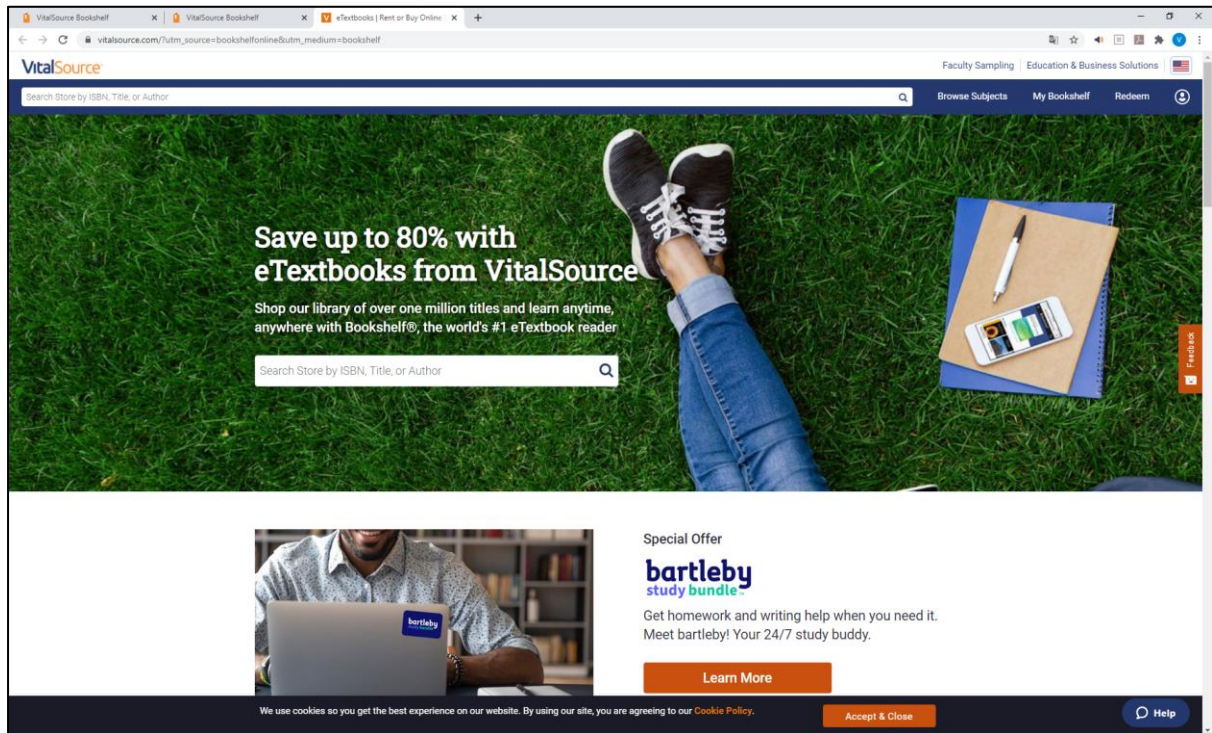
VitalSource Bookshelf × VitalSource Bookshelf × eTextbooks | Rent or Buy Online × +

vitalsource.com/?utm_source=bookshelfonline&utm_medium=bookshelf

VitalSource

Faculty Sampling | Education & Business Solutions

Search Store by ISBN, Title, or Author

Browse Subjects My Bookshelf Redeem

Save up to 80% with eTextbooks from VitalSource

Shop our library of over one million titles and learn anytime, anywhere with Bookshelf®, the world's #1 eTextbook reader

Search Store by ISBN, Title, or Author

Feedback

bartleby

Special Offer

bartleby study bundle

Get homework and writing help when you need it. Meet bartleby! Your 24/7 study buddy.

Learn More

We use cookies so you get the best experience on our website. By using our site, you are agreeing to our Cookie Policy.

Accept & Close

Help